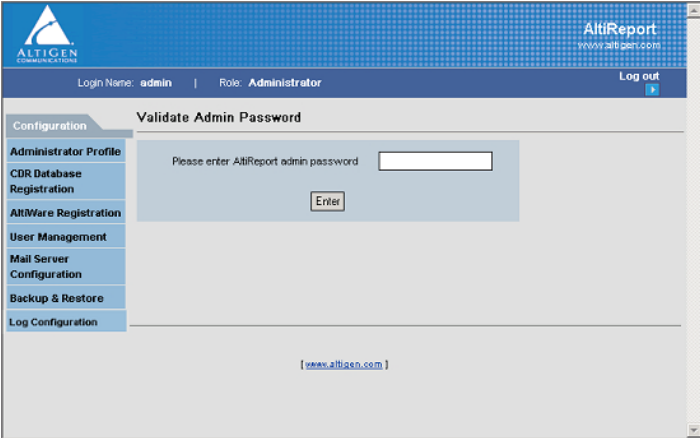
ALTIGEN COMMUNICATIONS

AltiReport
www.altigen.com

Login Name: admin | Role: Administrator

Log out

Configuration

Administrator Profile

CDR Database Registration

AltiWare Registration

User Management

Mail Server Configuration

Backup & Restore

Log Configuration

Validate Admin Password

Please enter AltiReport admin password

Enter

[ www.altigen.com ]